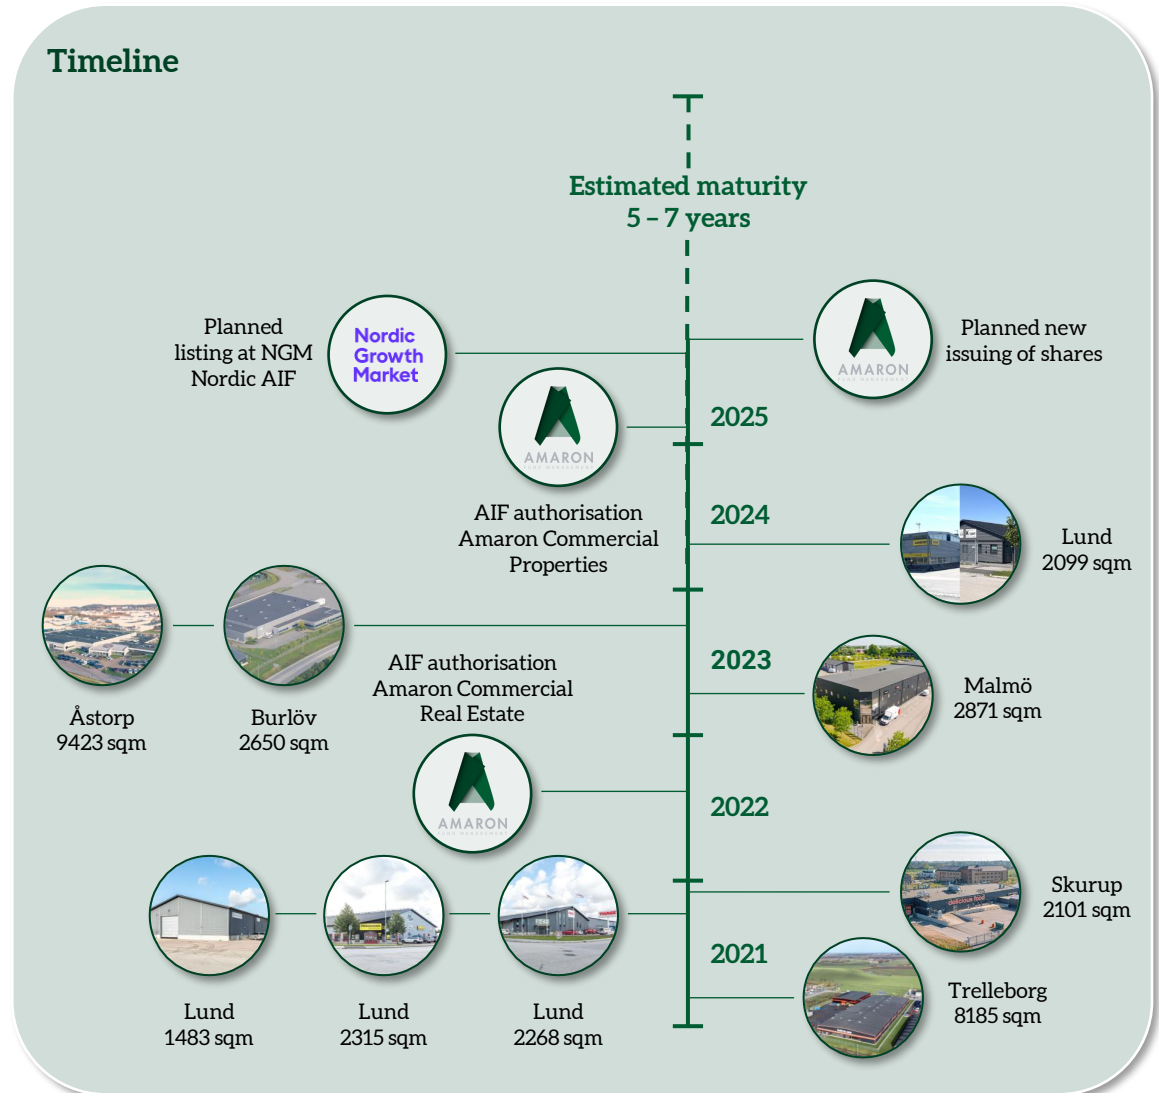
Timeline

Estimated maturity
5 – 7 years

Planned listing at NGM Nordic AIF

Nordic Growth Market

AMARON

Planned new issuing of shares

AMARON

2025

AIF authorisation Amaron Commercial Properties

2024

Lund
2099 sqm

Åstorp
9423 sqm

Burlöv
2650 sqm

AIF authorisation Amaron Commercial Real Estate

2023

Malmö
2871 sqm

AMARON

2022

Skurup
2101 sqm

2021

Trelleborg
8185 sqm

Lund
1483 sqm

Lund
2315 sqm

Lund
2268 sqm